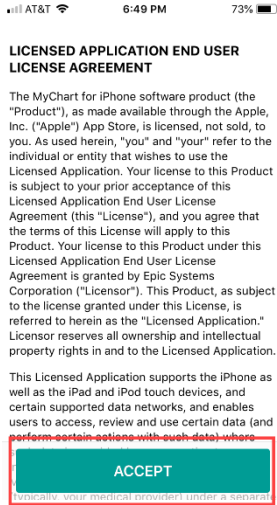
AT&T 6:49 PM 73%

LICENSED APPLICATION END USER LICENSE AGREEMENT

The MyChart for iPhone software product (the "Product"), as made available through the Apple, Inc. ("Apple") App Store, is licensed, not sold, to you. As used herein, "you" and "your" refer to the individual or entity that wishes to use the Licensed Application. Your license to this Product is subject to your prior acceptance of this Licensed Application End User License Agreement (this "License"), and you agree that the terms of this License will apply to this Product. Your license to this Product under this Licensed Application End User License Agreement is granted by Epic Systems Corporation ("Licensor"). This Product, as subject to the license granted under this License, is referred to herein as the "Licensed Application." Licensor reserves all ownership and intellectual property rights in and to the Licensed Application.

This Licensed Application supports the iPhone as well as the iPad and iPod touch devices, and certain supported data networks, and enables users to access, review and use certain data (and perform certain actions with such data) where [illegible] typically, your medical provider) under a separat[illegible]

ACCEPT